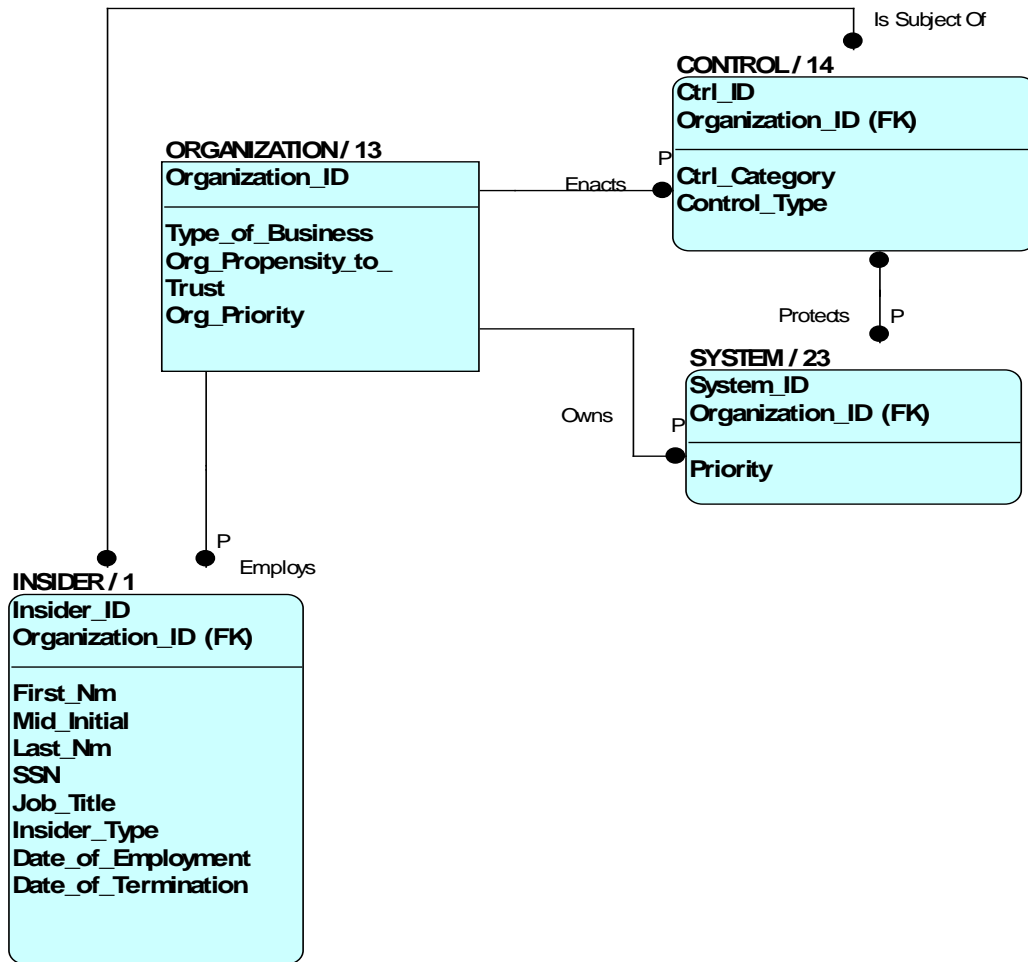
Is Subject Of

CONTROL / 14
Ctrl_ID
Organization_ID (FK)

Ctrl_Category
Control_Type

ORGANIZATION / 13
Organization_ID

Type_of_Business
Org_Propensity_to_Trust
Org_Priority

Enacts
P

Protects
P

SYSTEM / 23
System_ID
Organization_ID (FK)

Priority

Owns
P

P
Employs

INSIDER / 1
Insider_ID
Organization_ID (FK)

First_Nm
Mid_Initial
Last_Nm
SSN
Job_Title
Insider_Type
Date_of_Employment
Date_of_Termination